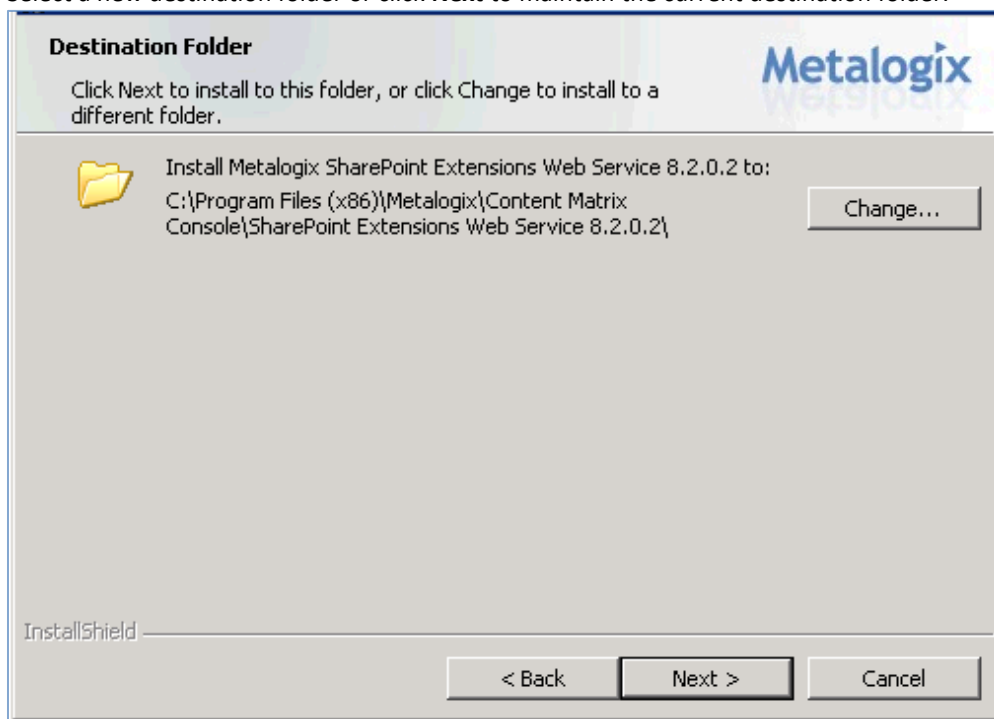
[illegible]

Destination Folder

Click Next to install to this folder, or click Change to install to a different folder.

Metalogix

Install Metalogix SharePoint Extensions Web Service 8.2.0.2 to:
C:\Program Files (x86)\Metalogix\Content Matrix Console\SharePoint Extensions Web Service 8.2.0.2\

Change...

InstallShield

< Back

Next >

Cancel